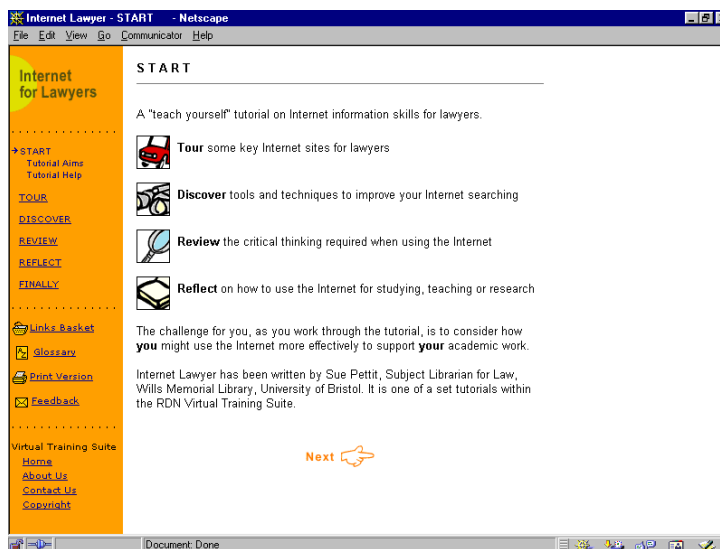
Internet Lawyer - START - Netscape

File Edit View Go Communicator Help

Internet for Lawyers

START
Tutorial Aims
Tutorial Help

TOUR

DISCOVER

REVIEW

REFLECT

FINALLY

Links Basket

Glossary

Print Version

Feedback

Virtual Training Suite
Home
About Us
Contact Us
Copyright

START

A "teach yourself" tutorial on Internet information skills for lawyers.

**Tour** some key Internet sites for lawyers

**Discover** tools and techniques to improve your Internet searching

**Review** the critical thinking required when using the Internet

**Reflect** on how to use the Internet for studying, teaching or research

The challenge for you, as you work through the tutorial, is to consider how **you** might use the Internet more effectively to support **your** academic work.

Internet Lawyer has been written by Sue Pettit, Subject Librarian for Law, Wills Memorial Library, University of Bristol. It is one of a set tutorials within the RDN Virtual Training Suite.

Next

Document: Done